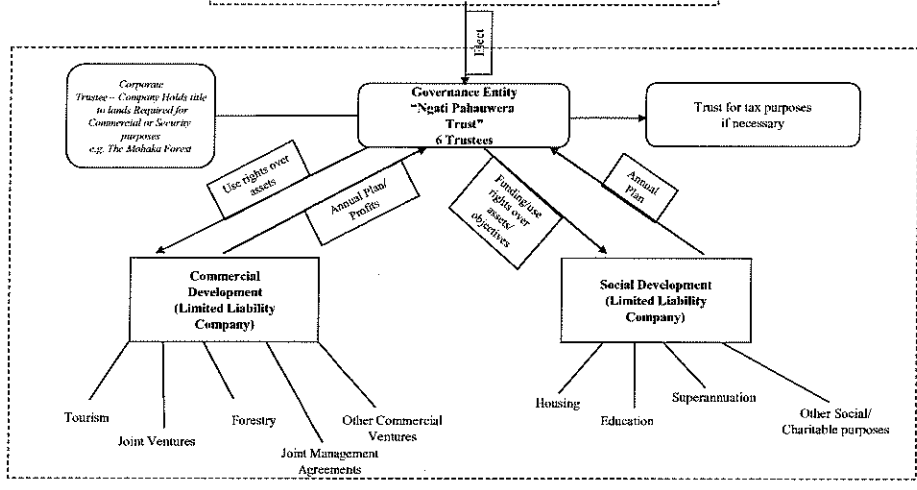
Elect

Corporate Trustee – Company Holds title to lands Required for Commercial or Security purposes e.g. The Mohaka Forest

Governance Entity "Ngati Pahauwera Trust" 6 Trustees

Trust for tax purposes if necessary

Use rights over assets

Annual Plan/ Profits

Funding/use rights over assets/ objectives

Annual Plan

Commercial Development (Limited Liability Company)

Social Development (Limited Liability Company)

Tourism

Joint Ventures

Forestry

Joint Management Agreements

Other Commercial Ventures

Housing

Education

Superannuation

Other Social/ Charitable purposes